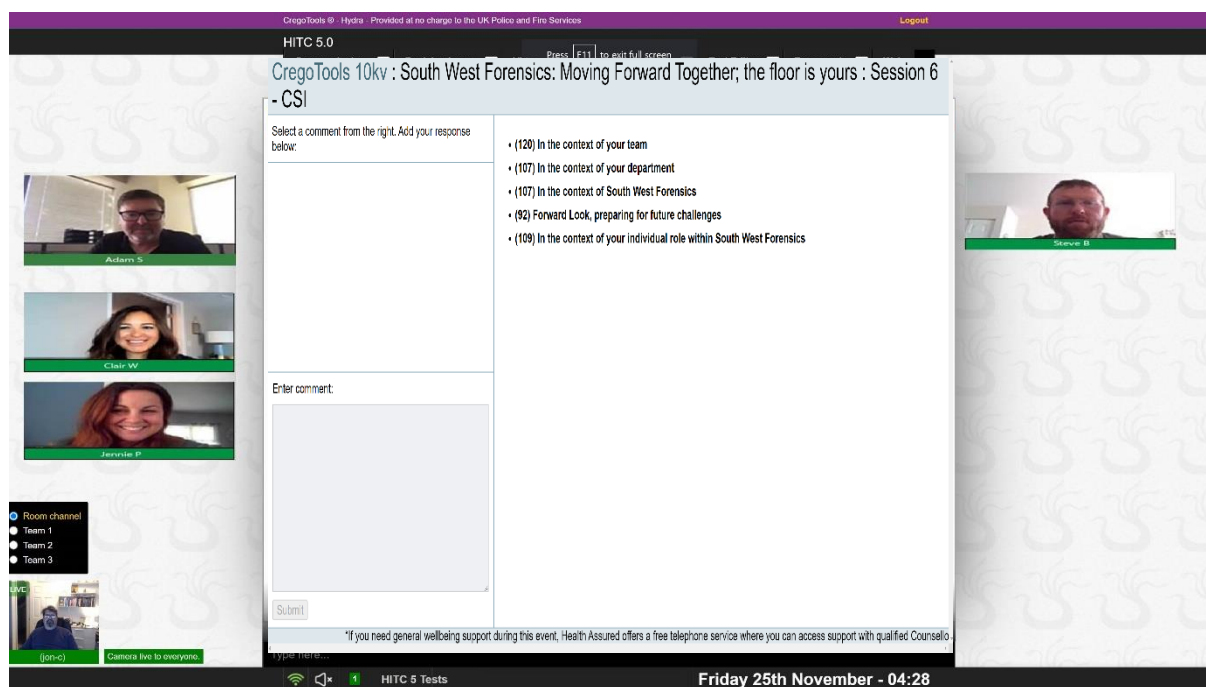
CregoTools ® - Hydra - Provided at no charge to the UK Police and Fire Services

Logout

HITC 5.0

Press F11 to exit full screen

CregoTools 10kv : South West Forensics: Moving Forward Together; the floor is yours : Session 6 - CSI

Select a comment from the right. Add your response below:

• (120) In the context of your team
• (107) In the context of your department
• (107) In the context of South West Forensics
• (92) Forward Look, preparing for future challenges
• (109) In the context of your individual role within South West Forensics

Enter comment:

Submit

*If you need general wellbeing support during this event, Health Assured offers a free telephone service where you can access support with qualified Counsello

Adam S

Clair W

Jennie P

Steve B

Room channel
Team 1
Team 2
Team 3

LIVE

(jon-c)

Camera live to everyone.

Type here...

1

HITC 5 Tests

Friday 25th November - 04:28